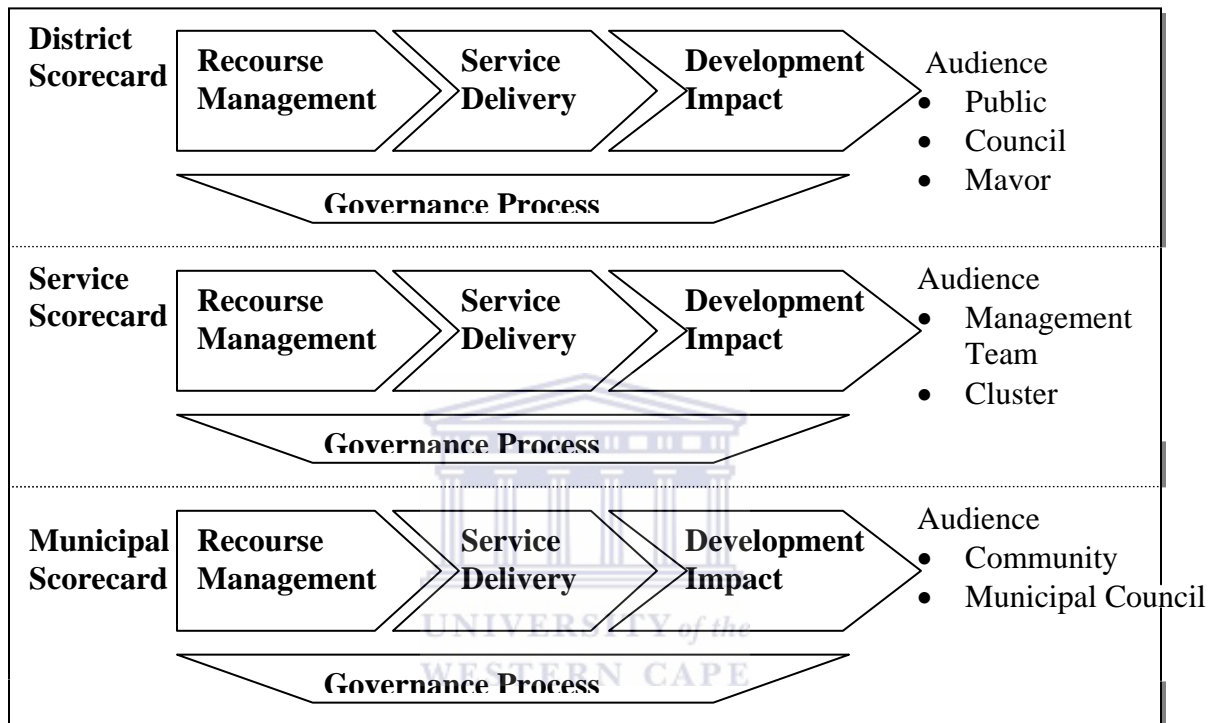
District Scorecard

Recourse Management

Service Delivery

Development Impact

Audience
- Public
- Council
- Mavor

Governance Process

Service Scorecard

Recourse Management

Service Delivery

Development Impact

Audience
- Management Team
- Cluster

Governance Process

Municipal Scorecard

Recourse Management

Service Delivery

Development Impact

Audience
- Community
- Municipal Council

UNIVERSITY of the
WESTERN CAPE

Governance Process